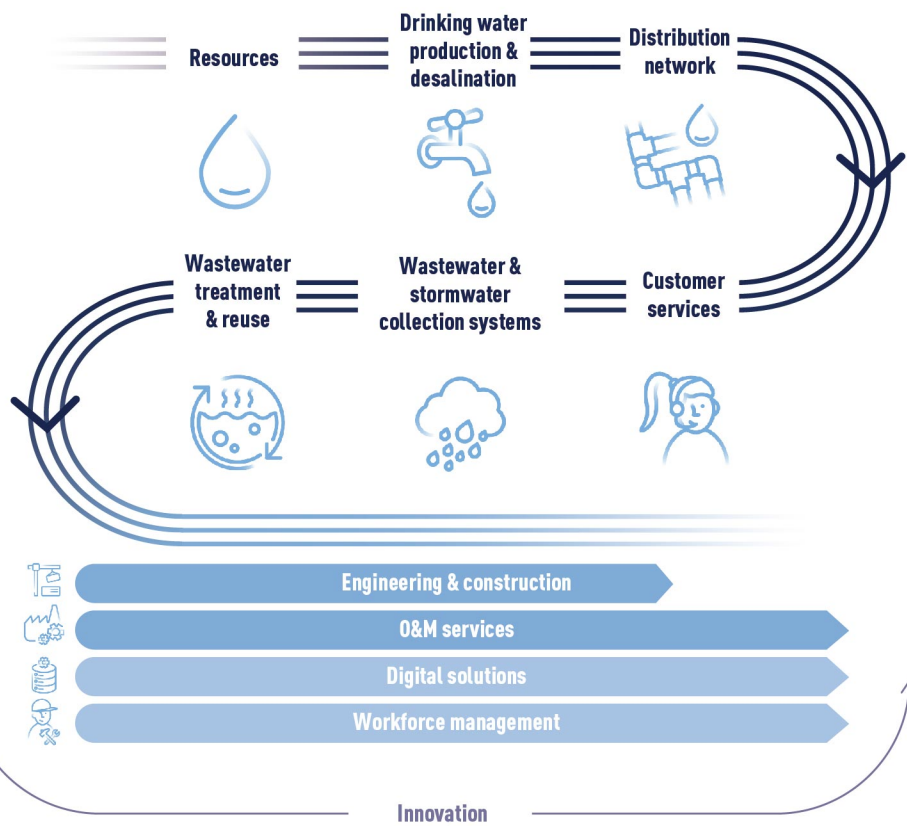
Resources

Drinking water production & desalination

Distribution network

Wastewater treatment & reuse

Wastewater & stormwater collection systems

Customer services

Engineering & construction

O&M services

Digital solutions

Workforce management

Innovation